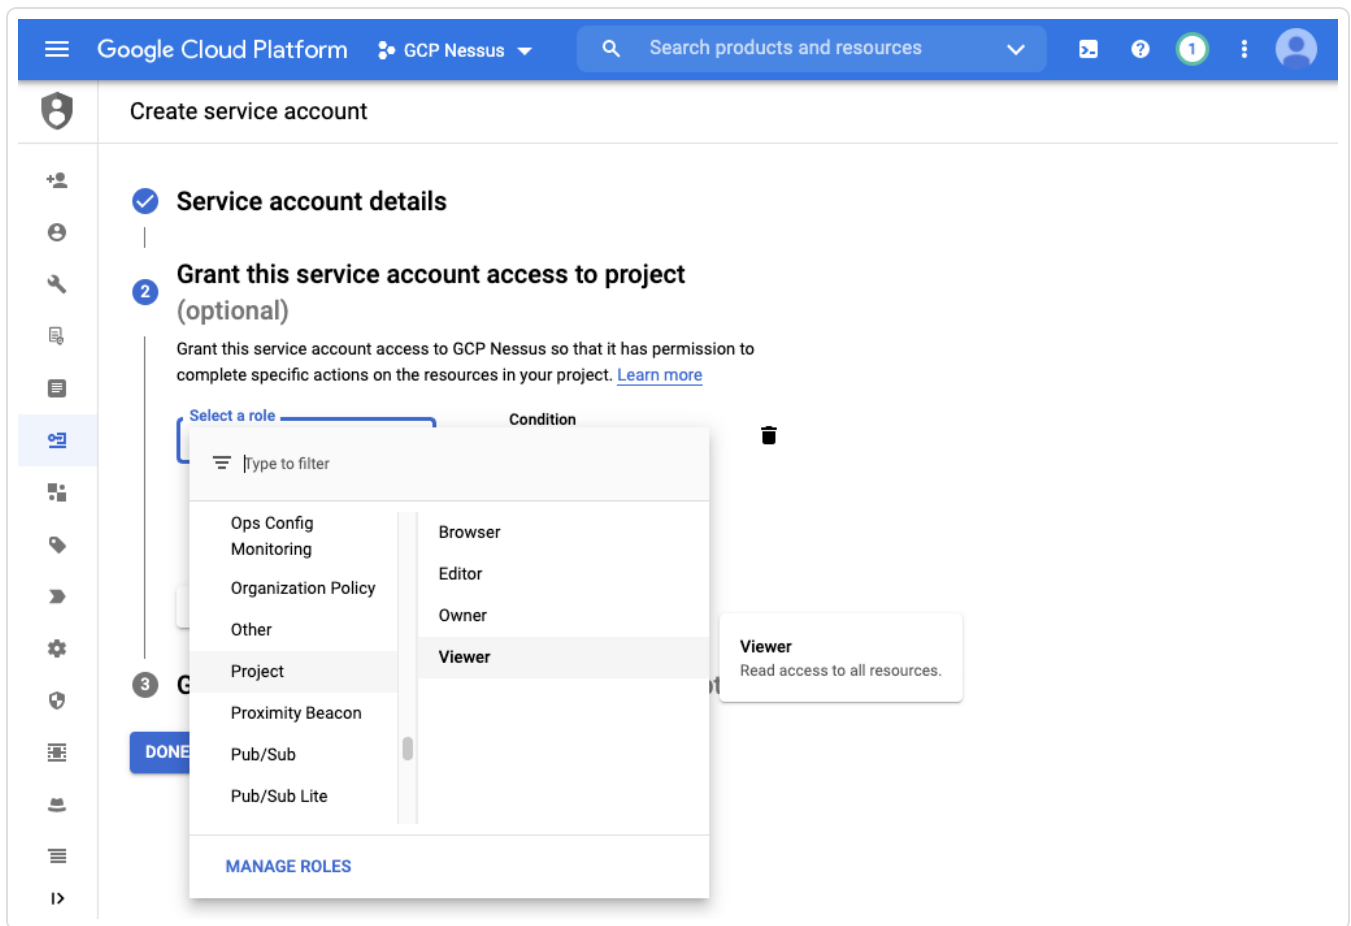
Google Cloud Platform GCP Nessus

Search products and resources

1

Create service account

Service account details

2 Grant this service account access to project (optional)

Grant this service account access to GCP Nessus so that it has permission to complete specific actions on the resources in your project. Learn more

Select a role

Condition

Type to filter

Ops Config Monitoring

Organization Policy

Other

Project

Proximity Beacon

Pub/Sub

Pub/Sub Lite

Browser

Editor

Owner

Viewer

Viewer
Read access to all resources.

MANAGE ROLES

3 G

DONE